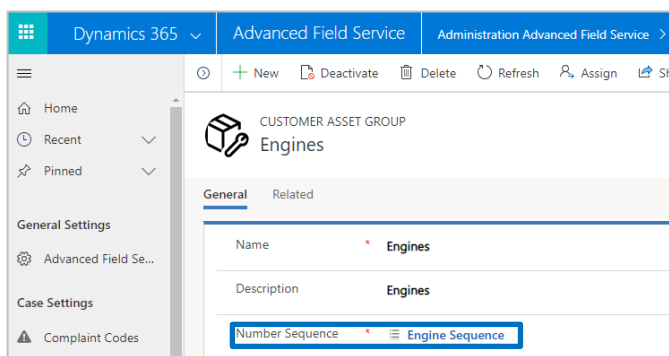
Dynamics 365 Advanced Field Service Administration Advanced Field Service >

+ New Deactivate Delete Refresh Assign Sh

Home
Recent
Pinned

General Settings
Advanced Field Se...

Case Settings
Complaint Codes

CUSTOMER ASSET GROUP
Engines

General Related

| Name | * | Engines |
|---|---|---|
| Description | | Engines |
| Number Sequence | * | Engine Sequence |